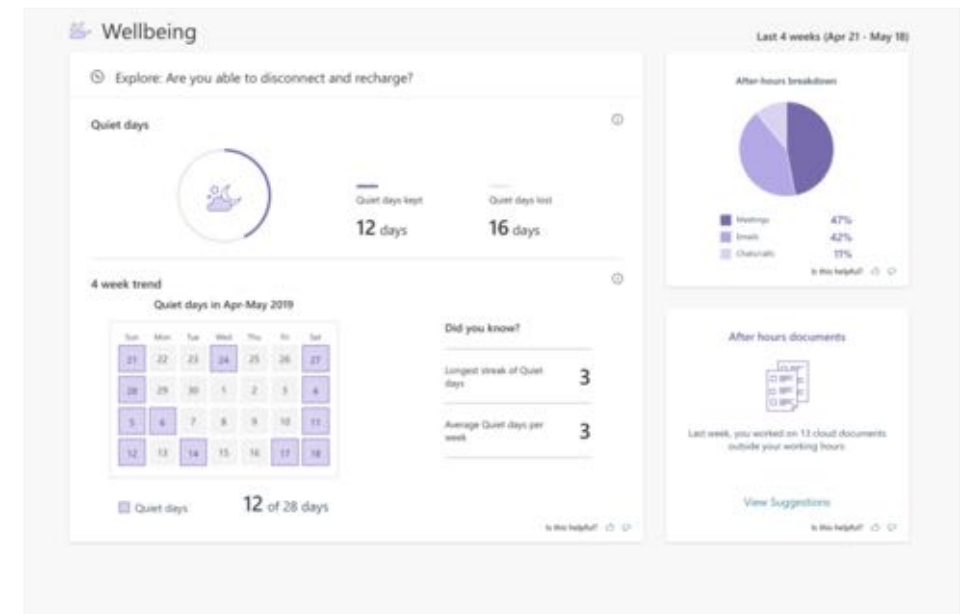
Wellbeing

Last 4 weeks (Apr 21 - May 18)

Explore: Are you able to disconnect and recharge?

Quiet days

Quiet days kept
12 days

Quiet days lost
16 days

4 week trend

Quiet days in Apr-May 2019

| Sun | Mon | Tue | Wed | Thu | Fri | Sat |
|---|---|---|---|---|---|---|
| 21 | 22 | 23 | 24 | 25 | 26 | 27 |
| 28 | 29 | 30 | 1 | 2 | 3 | 4 |
| 5 | 6 | 7 | 8 | 9 | 10 | 11 |
| 12 | 13 | 14 | 15 | 16 | 17 | 18 |

Quiet days
12 of 28 days

Did you know?

Longest streak of Quiet days
3

Average Quiet days per week
3

Is this helpful?

After-hours breakdown

Meetings 47%
Emails 42%
Chats/calls 11%

Is this helpful?

After hours documents

Last week, you worked on 13 cloud documents outside your working hours.

View Suggestions

Is this helpful?